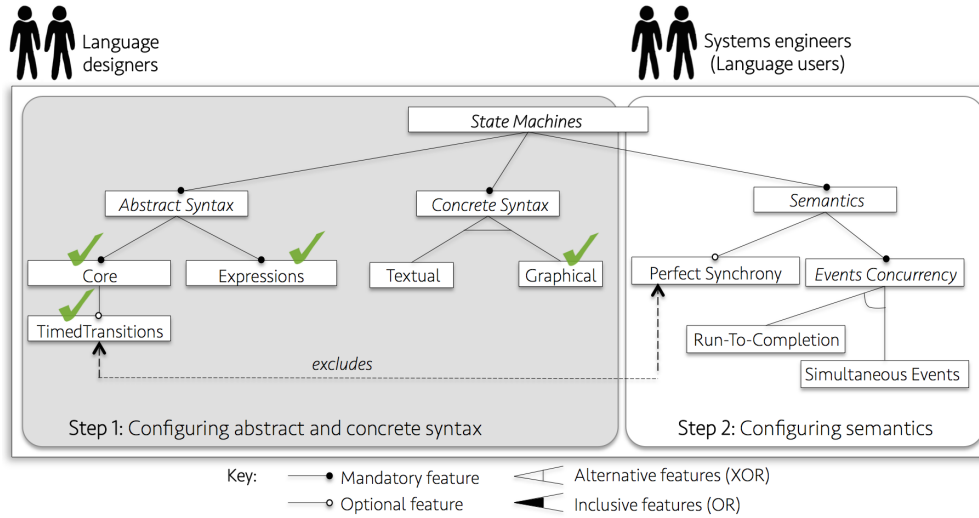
Language designers

Systems engineers (Language users)

State Machines

Abstract Syntax

Concrete Syntax

Semantics

Core

Expressions

Textual

Graphical

Perfect Synchrony

Events Concurrency

TimedTransitions

Run-To-Completion

Simultaneous Events

excludes

Step 1: Configuring abstract and concrete syntax

Step 2: Configuring semantics

Key:

Mandatory feature

Optional feature

Alternative features (XOR)

Inclusive features (OR)